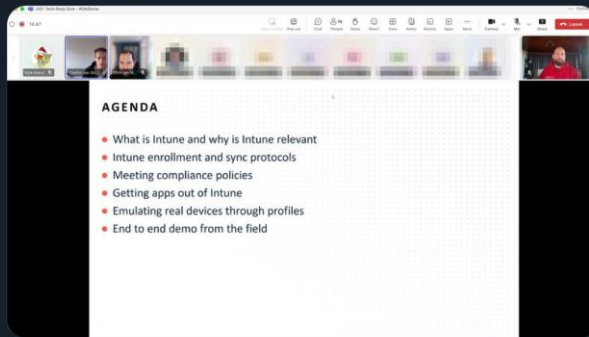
AGENDA

- What is Intune and why is Intune relevant
- Intune enrollment and sync protocols
- Meeting compliance policies
- Getting apps out of Intune
- Emulating real devices through profiles
- End to end demo from the field